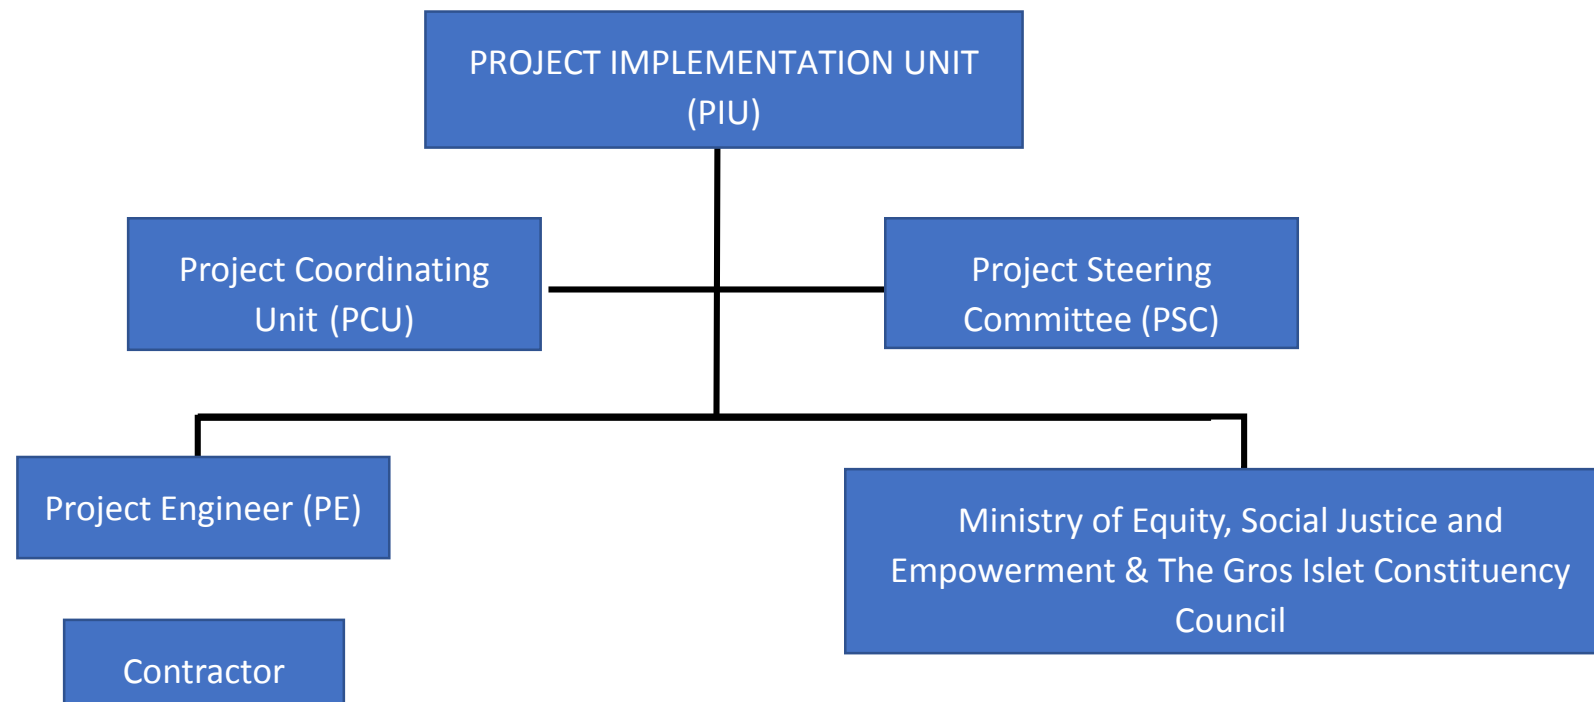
PROJECT IMPLEMENTATION UNIT (PIU)

Project Coordinating Unit (PCU)

Project Steering Committee (PSC)

Project Engineer (PE)

Ministry of Equity, Social Justice and Empowerment & The Gros Islet Constituency Council

Contractor